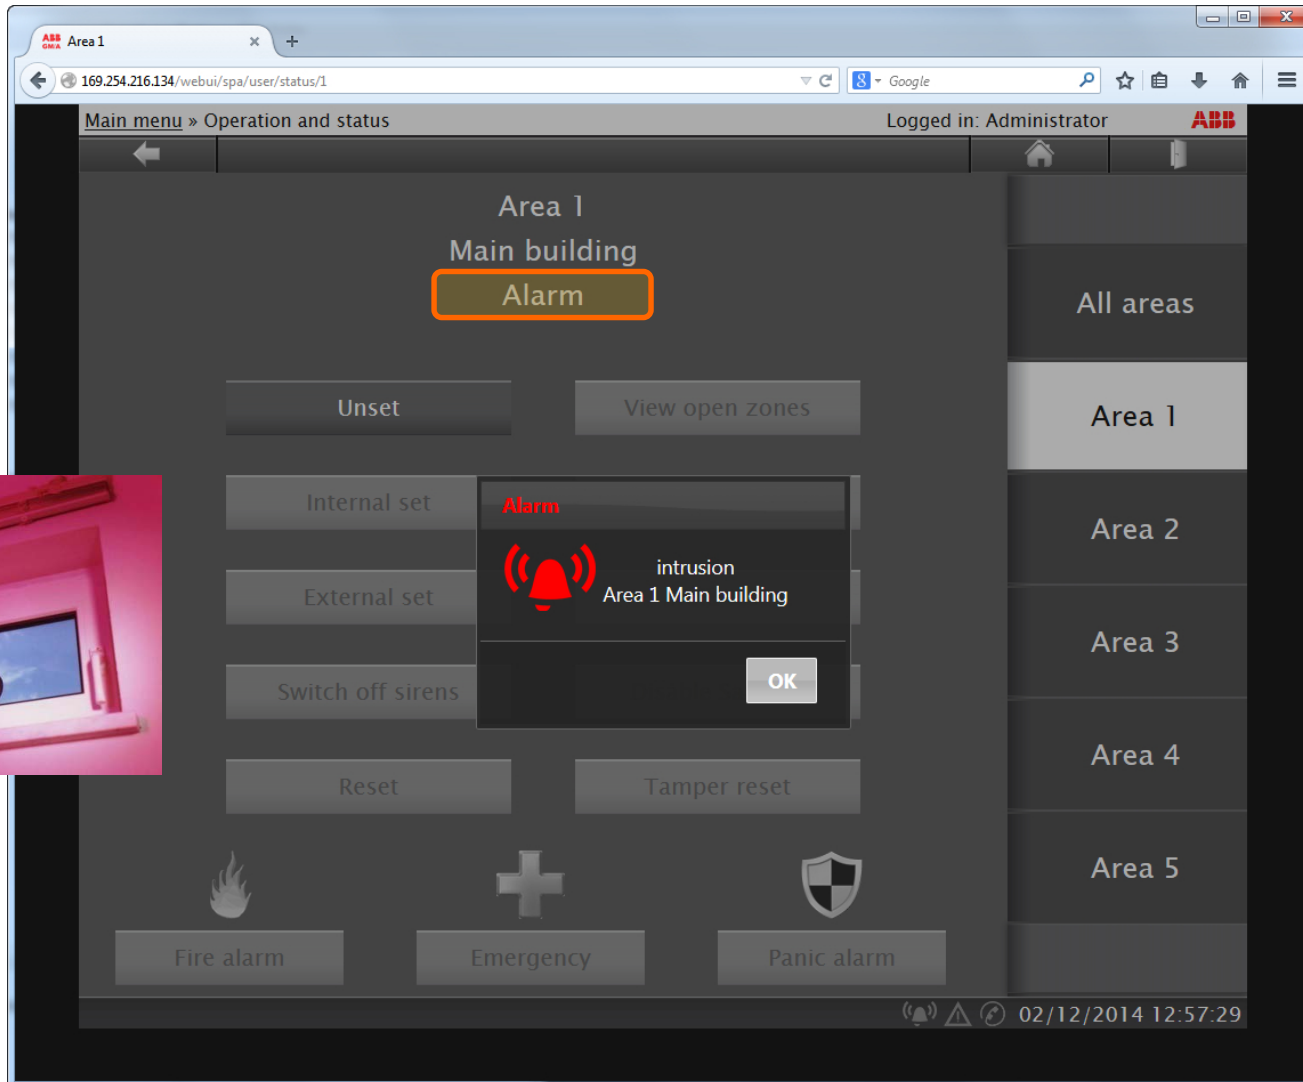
Area 1

169.254.216.134/webui/spa/user/status/1

Google

Main menu » Operation and status

Logged in: Administrator

ABB

Area 1

Main building

Alarm

Unset

View open zones

Internal set

External set

Switch off sirens

Reset

Tamper reset

Alarm

intrusion
Area 1 Main building

OK

Fire alarm

Emergency

Panic alarm

All areas

Area 1

Area 2

Area 3

Area 4

Area 5

02/12/2014 12:57:29